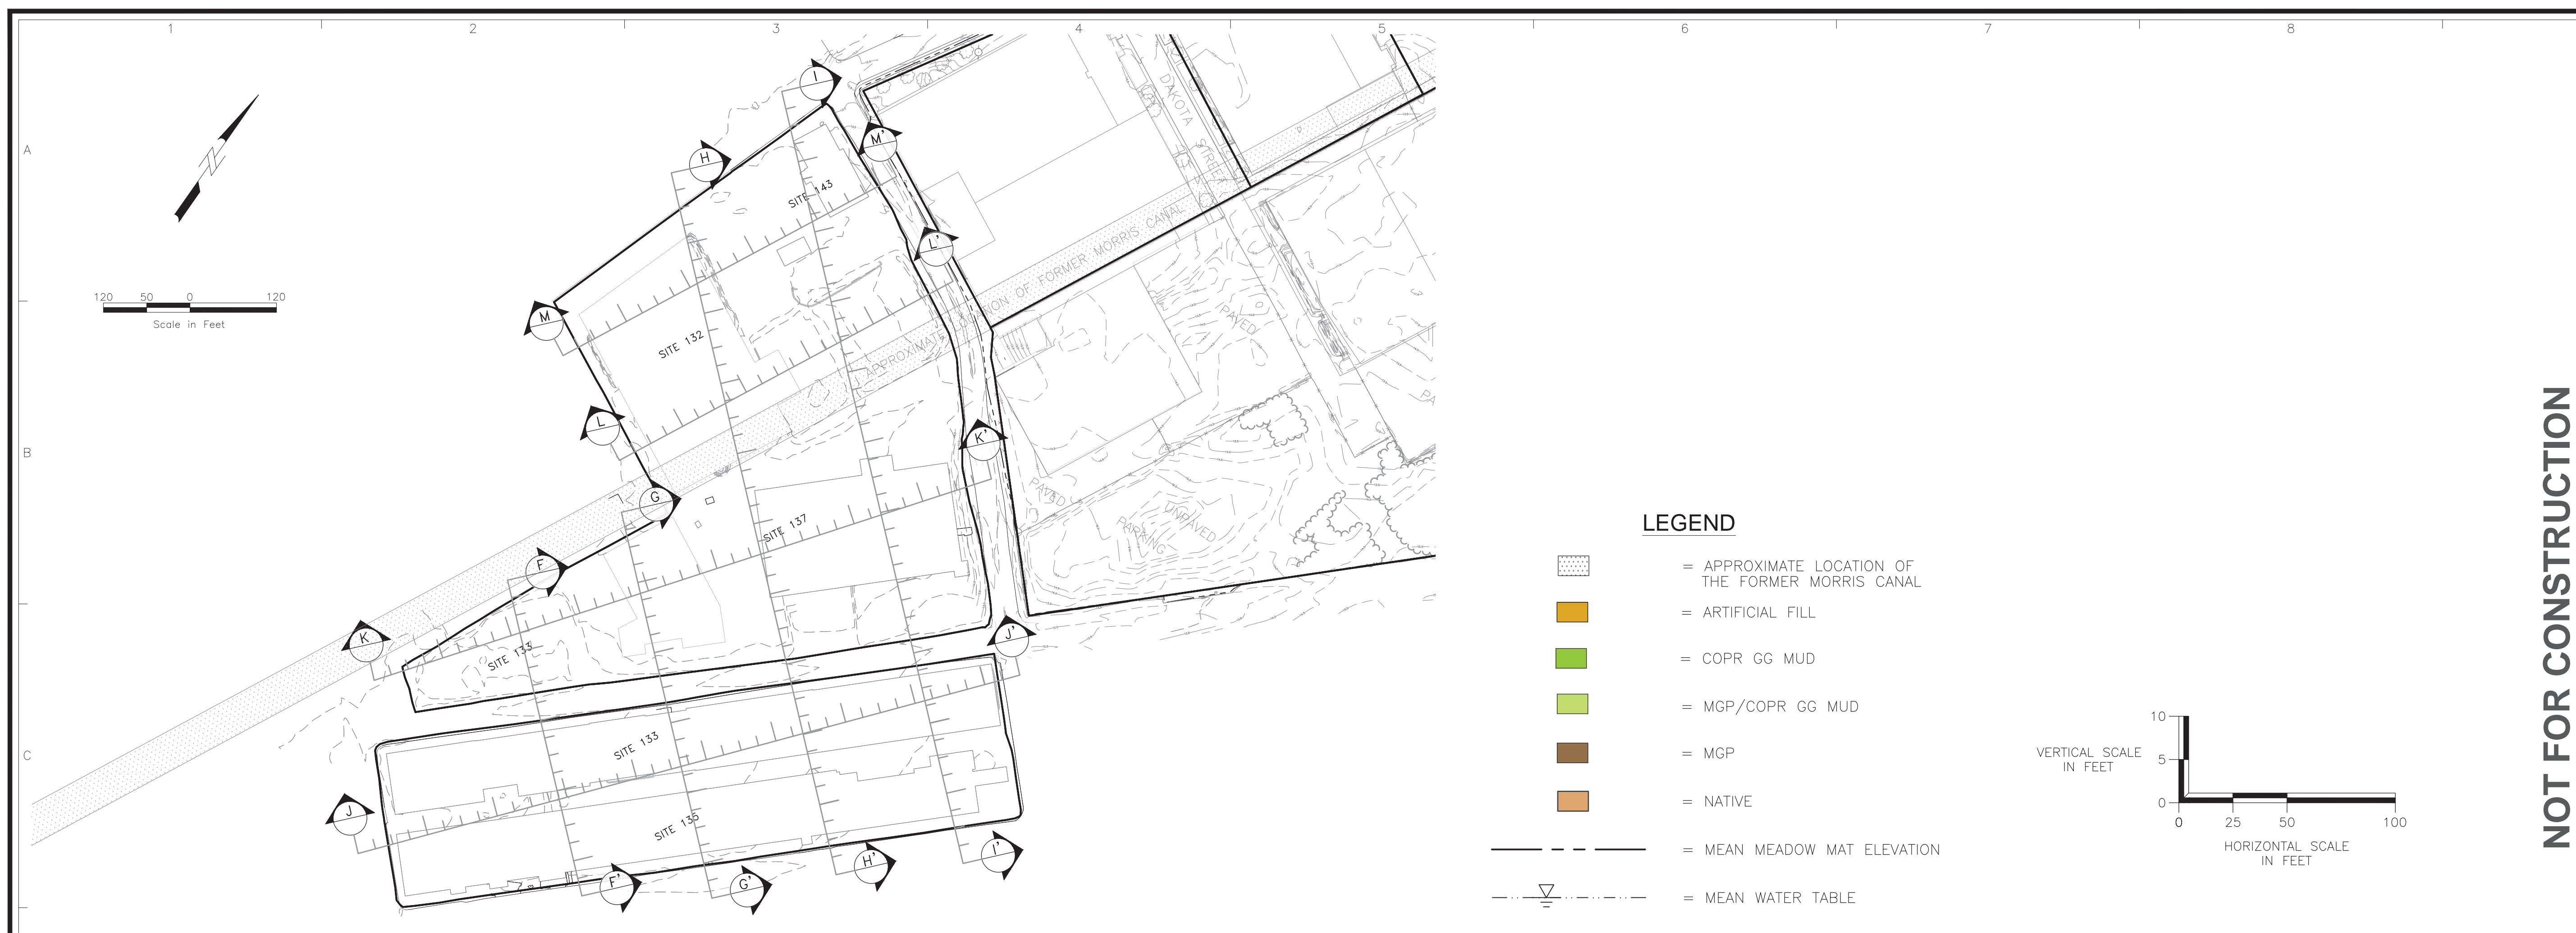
1 2 3 4 5 6 7 8

A

B

C

N

120 50 0 120
Scale in Feet

I
H
M'
SITE 143
L'
M
SITE 132
APPROXIMATE LOCATION OF FORMER MORRIS CANAL
DAKOTA STREET
PAVED
L
K'
G
SITE 137
PAVED
PARKING
UNPAVED
F
K
SITE 135
J'
SITE 133
J
SITE 136
F'
G'
H'
I'

LEGEND

= APPROXIMATE LOCATION OF THE FORMER MORRIS CANAL

= ARTIFICIAL FILL

= COPR GG MUD

= MGP/COPR GG MUD

= MGP

= NATIVE

= MEAN MEADOW MAT ELEVATION

= MEAN WATER TABLE

VERTICAL SCALE IN FEET
10
5
0
0 25 50 100
HORIZONTAL SCALE IN FEET

NOT FOR CONSTRUCTION